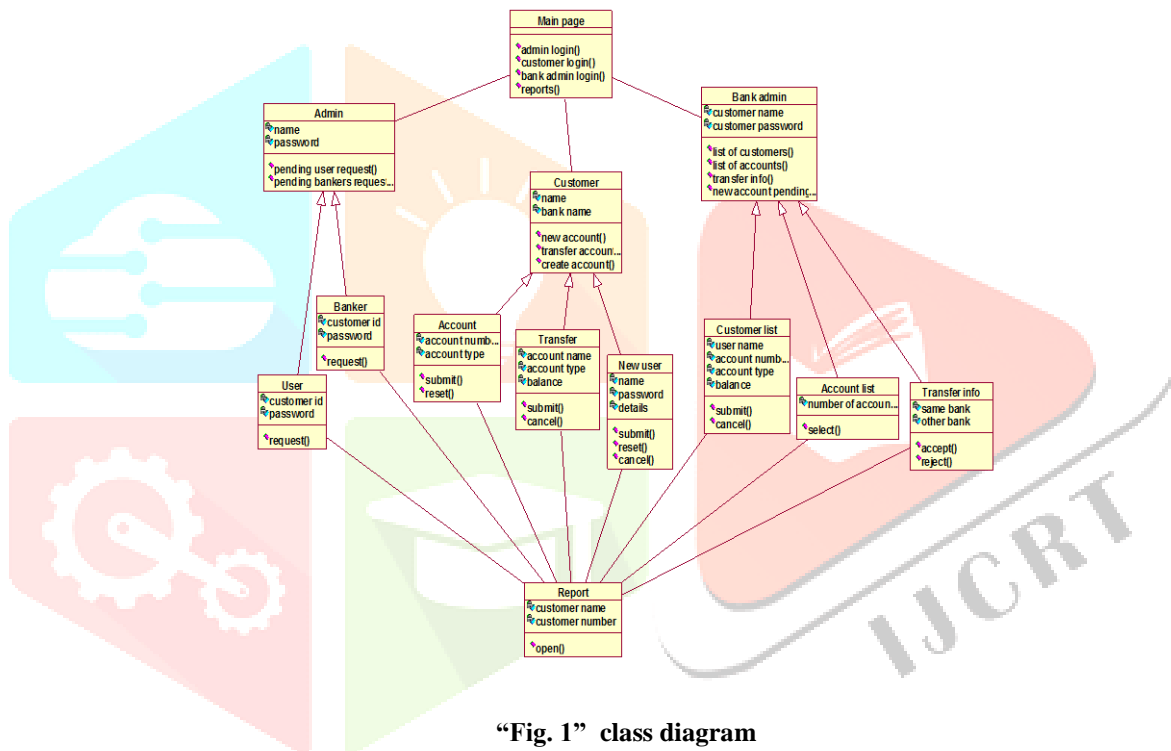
Main page
admin login()
customer login()
bank admin login()
reports()

Admin
name
password
pending user request()
pending bankers reques...

Bank admin
customer name
customer password
list of customers()
list of accounts()
transfer info()
new account pending...

Customer
name
bank name
new account()
transfer accoun...
create account()

Banker
customer id
password
request()

User
customer id
password
request()

Account
account numb...
account type
submit()
reset()

Transfer
account name
account type
balance
submit()
cancel()

New user
name
password
details
submit()
reset()
cancel()

Customer list
user name
account numb...
account type
balance
submit()
cancel()

Account list
number of accoun...
select()

Transfer info
same bank
other bank
accept()
reject()

Report
customer name
customer number
open()

IJCRT

"Fig. 1" class diagram